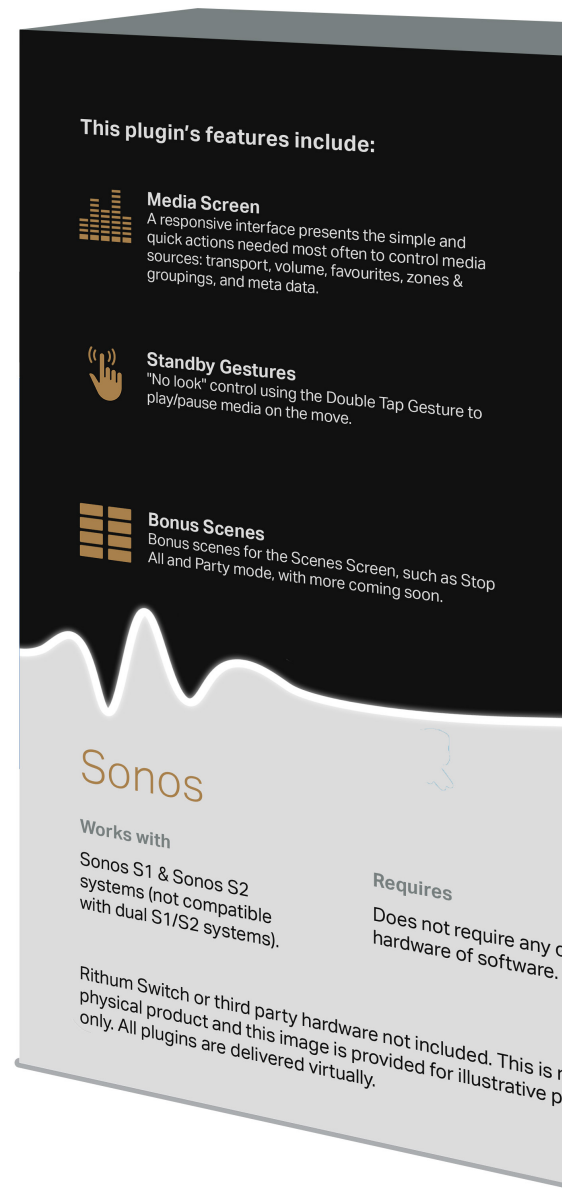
This plugin's features include:

Media Screen
A responsive interface presents the simple and quick actions needed most often to control media sources: transport, volume, favourites, zones & groupings, and meta data.

Standby Gestures
"No look" control using the Double Tap Gesture to play/pause media on the move.

Bonus Scenes
Bonus scenes for the Scenes Screen, such as Stop All and Party mode, with more coming soon.

Sonos

Works with
Sonos S1 & Sonos S2 systems (not compatible with dual S1/S2 systems).

Requires
Does not require any o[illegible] hardware of software.

Rithum Switch or third party hardware not included. This is n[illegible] physical product and this image is provided for illustrative p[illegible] only. All plugins are delivered virtually.